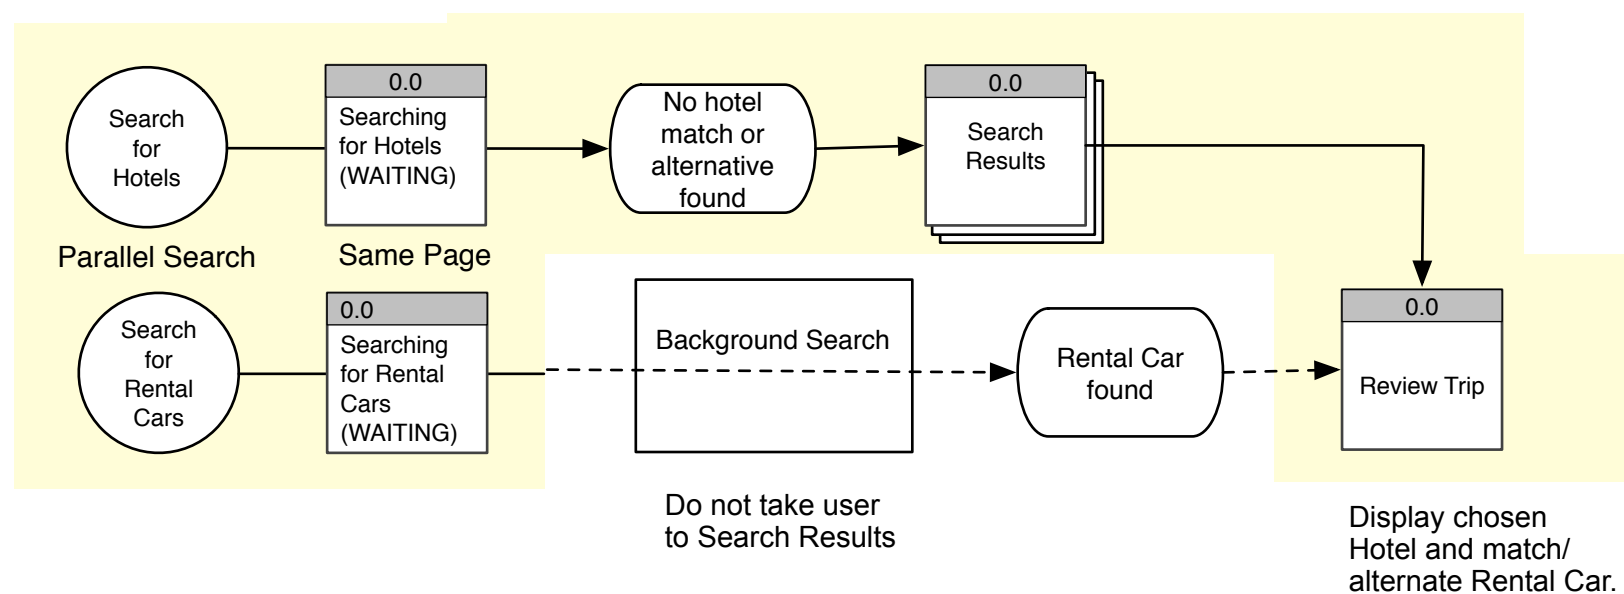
Search for Hotels

0.0
Searching for Hotels (WAITING)

No hotel match or alternative found

0.0
Search Results

Parallel Search

Same Page

Search for Rental Cars

0.0
Searching for Rental Cars (WAITING)

Background Search

Rental Car found

0.0
Review Trip

Do not take user to Search Results

Display chosen Hotel and match/ alternate Rental Car.